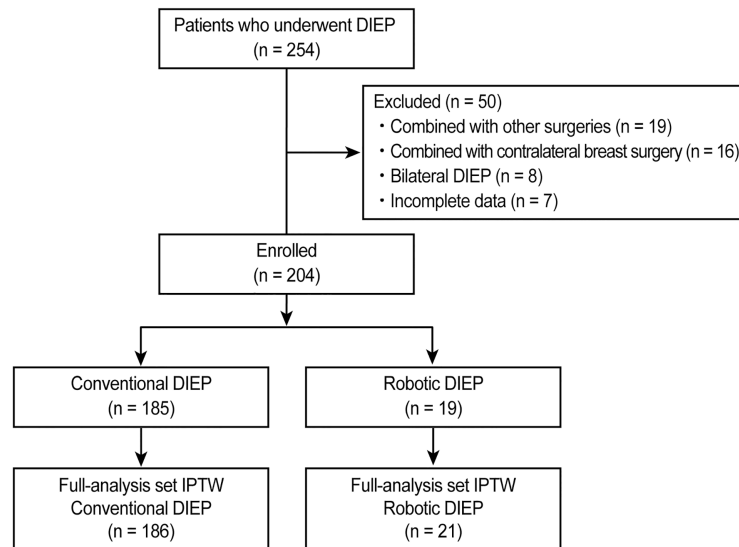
Patients who underwent DIEP
(n = 254)

Excluded (n = 50)
・Combined with other surgeries (n = 19)
・Combined with contralateral breast surgery (n = 16)
・Bilateral DIEP (n = 8)
・Incomplete data (n = 7)

Enrolled
(n = 204)

Conventional DIEP
(n = 185)

Robotic DIEP
(n = 19)

Full-analysis set IPTW
Conventional DIEP
(n = 186)

Full-analysis set IPTW
Robotic DIEP
(n = 21)